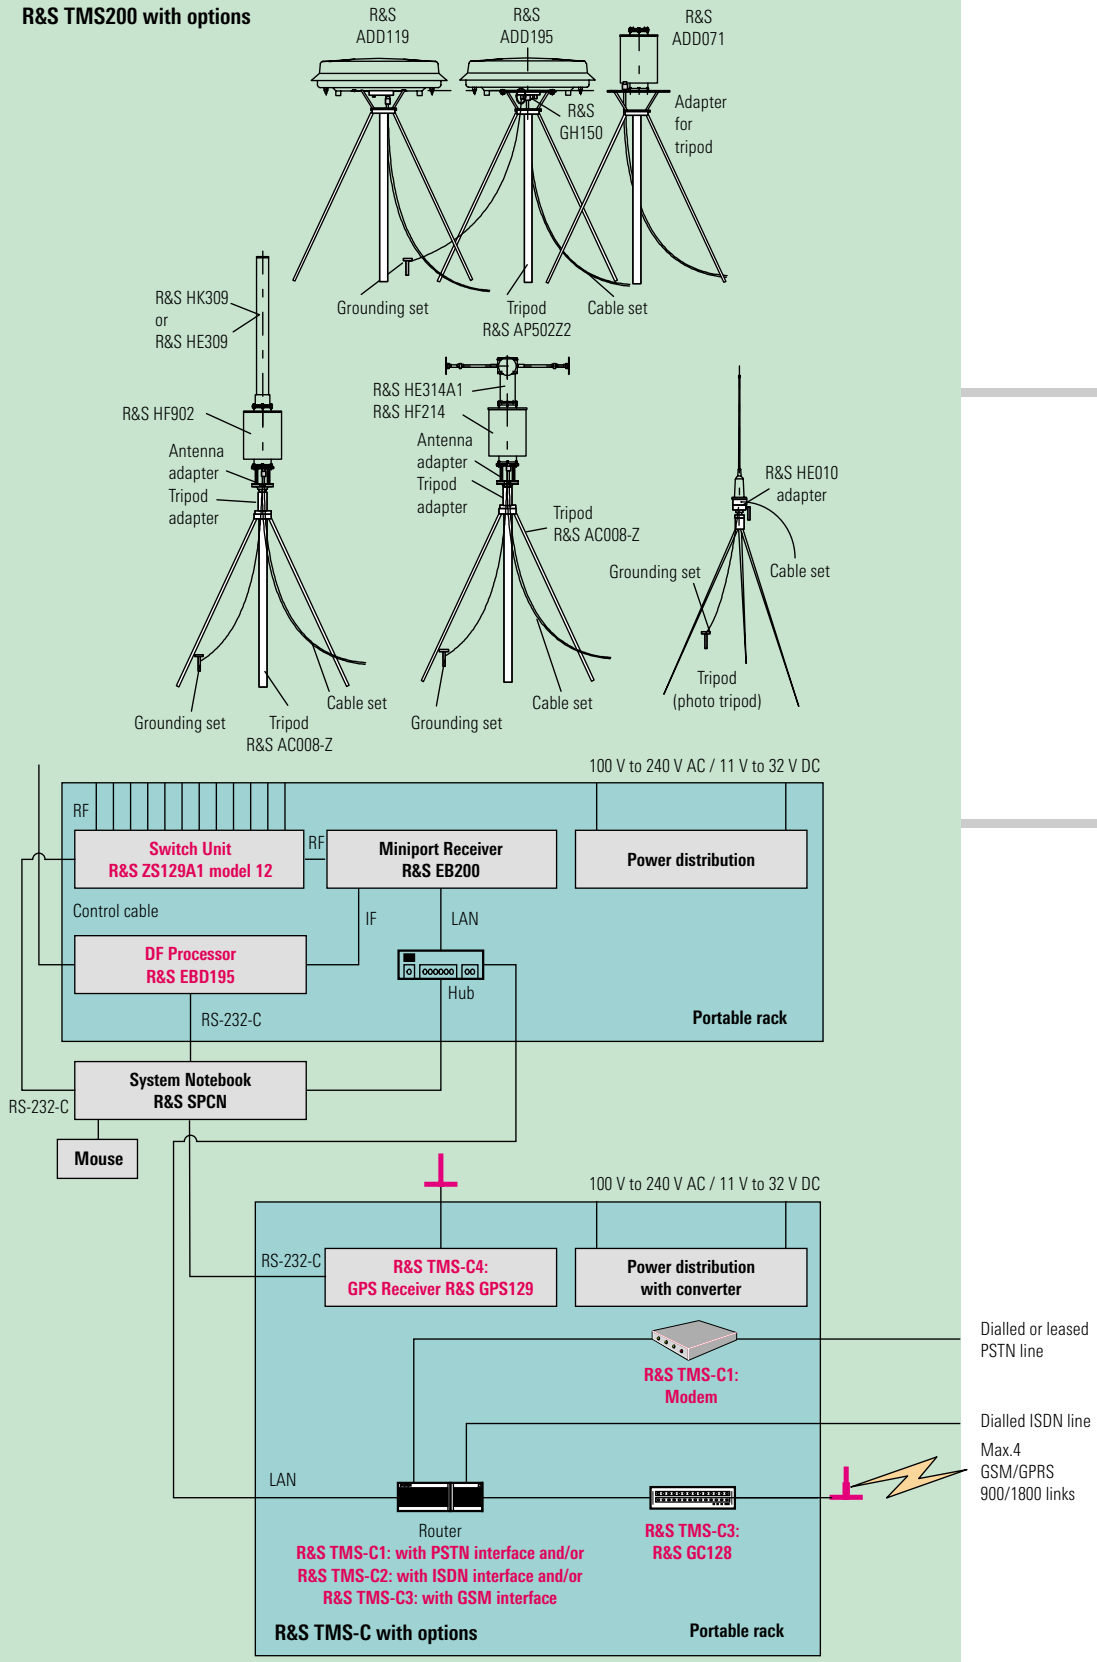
R&S TMS200 with options

R&S ADD119

R&S ADD195

R&S ADD071

R&S GH150

Adapter for tripod

Grounding set

Tripod R&S AP502Z2

Cable set

R&S HK309 or R&S HE309

R&S HF902

Antenna adapter

Tripod adapter

Grounding set

Tripod R&S AC008-Z

Cable set

R&S HE314A1

R&S HF214

Antenna adapter

Tripod adapter

Tripod R&S AC008-Z

Grounding set

Cable set

R&S HE010 adapter

Grounding set

Cable set

Tripod (photo tripod)

100 V to 240 V AC / 11 V to 32 V DC

RF

RF

Switch Unit R&S ZS129A1 model 12

Miniport Receiver R&S EB200

Power distribution

Control cable

IF

LAN

DF Processor R&S EBD195

Hub

RS-232-C

Portable rack

System Notebook R&S SPCN

RS-232-C

Mouse

100 V to 240 V AC / 11 V to 32 V DC

RS-232-C

R&S TMS-C4: GPS Receiver R&S GPS129

Power distribution with converter

Dialled or leased PSTN line

R&S TMS-C1: Modem

Dialled ISDN line

Max.4 GSM/GPRS 900/1800 links

LAN

Router

R&S TMS-C1: with PSTN interface and/or
R&S TMS-C2: with ISDN interface and/or
R&S TMS-C3: with GSM interface

R&S TMS-C3: R&S GC128

R&S TMS-C with options

Portable rack